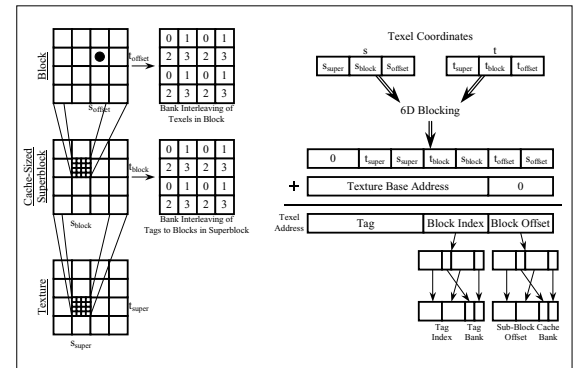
Block

$t_{offset}$

$s_{offset}$

| 0 | 1 | 0 | 1 |
|---|---|---|---|
| 2 | 3 | 2 | 3 |
| 0 | 1 | 0 | 1 |
| 2 | 3 | 2 | 3 |

Bank Interleaving of Texels in Block

Cache-Sized Superblock

$t_{block}$

$s_{block}$

| 0 | 1 | 0 | 1 |
|---|---|---|---|
| 2 | 3 | 2 | 3 |
| 0 | 1 | 0 | 1 |
| 2 | 3 | 2 | 3 |

Bank Interleaving of Tags to Blocks in Superblock

Texture

$t_{super}$

$s_{super}$

Texel Coordinates

s

t

$s_{super}$ | $s_{block}$ | $s_{offset}$

$t_{super}$ | $t_{block}$ | $t_{offset}$

6D Blocking

0 | $t_{super}$ | $s_{super}$ | $t_{block}$ | $s_{block}$ | $t_{offset}$ | $s_{offset}$

+ Texture Base Address | 0

Texel Address

Tag | Block Index | Block Offset

Tag Index

Tag Bank

Sub-Block Offset

Cache Bank